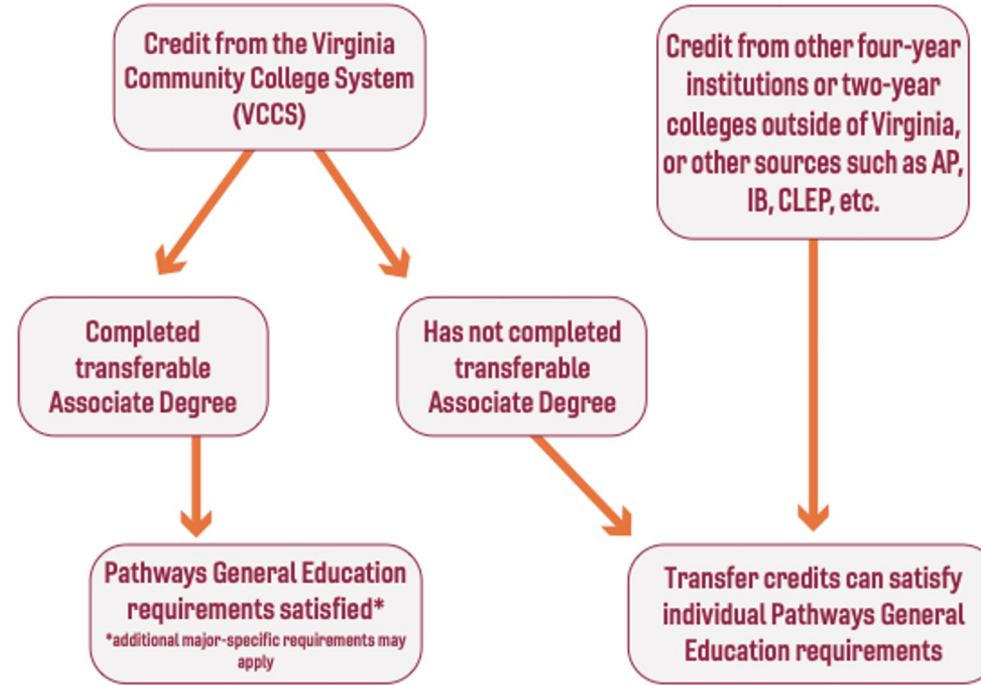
Credit from the Virginia Community College System (VCCS)

Credit from other four-year institutions or two-year colleges outside of Virginia, or other sources such as AP, IB, CLEP, etc.

Completed transferable Associate Degree

Has not completed transferable Associate Degree

Pathways General Education requirements satisfied*
*additional major-specific requirements may apply

Transfer credits can satisfy individual Pathways General Education requirements